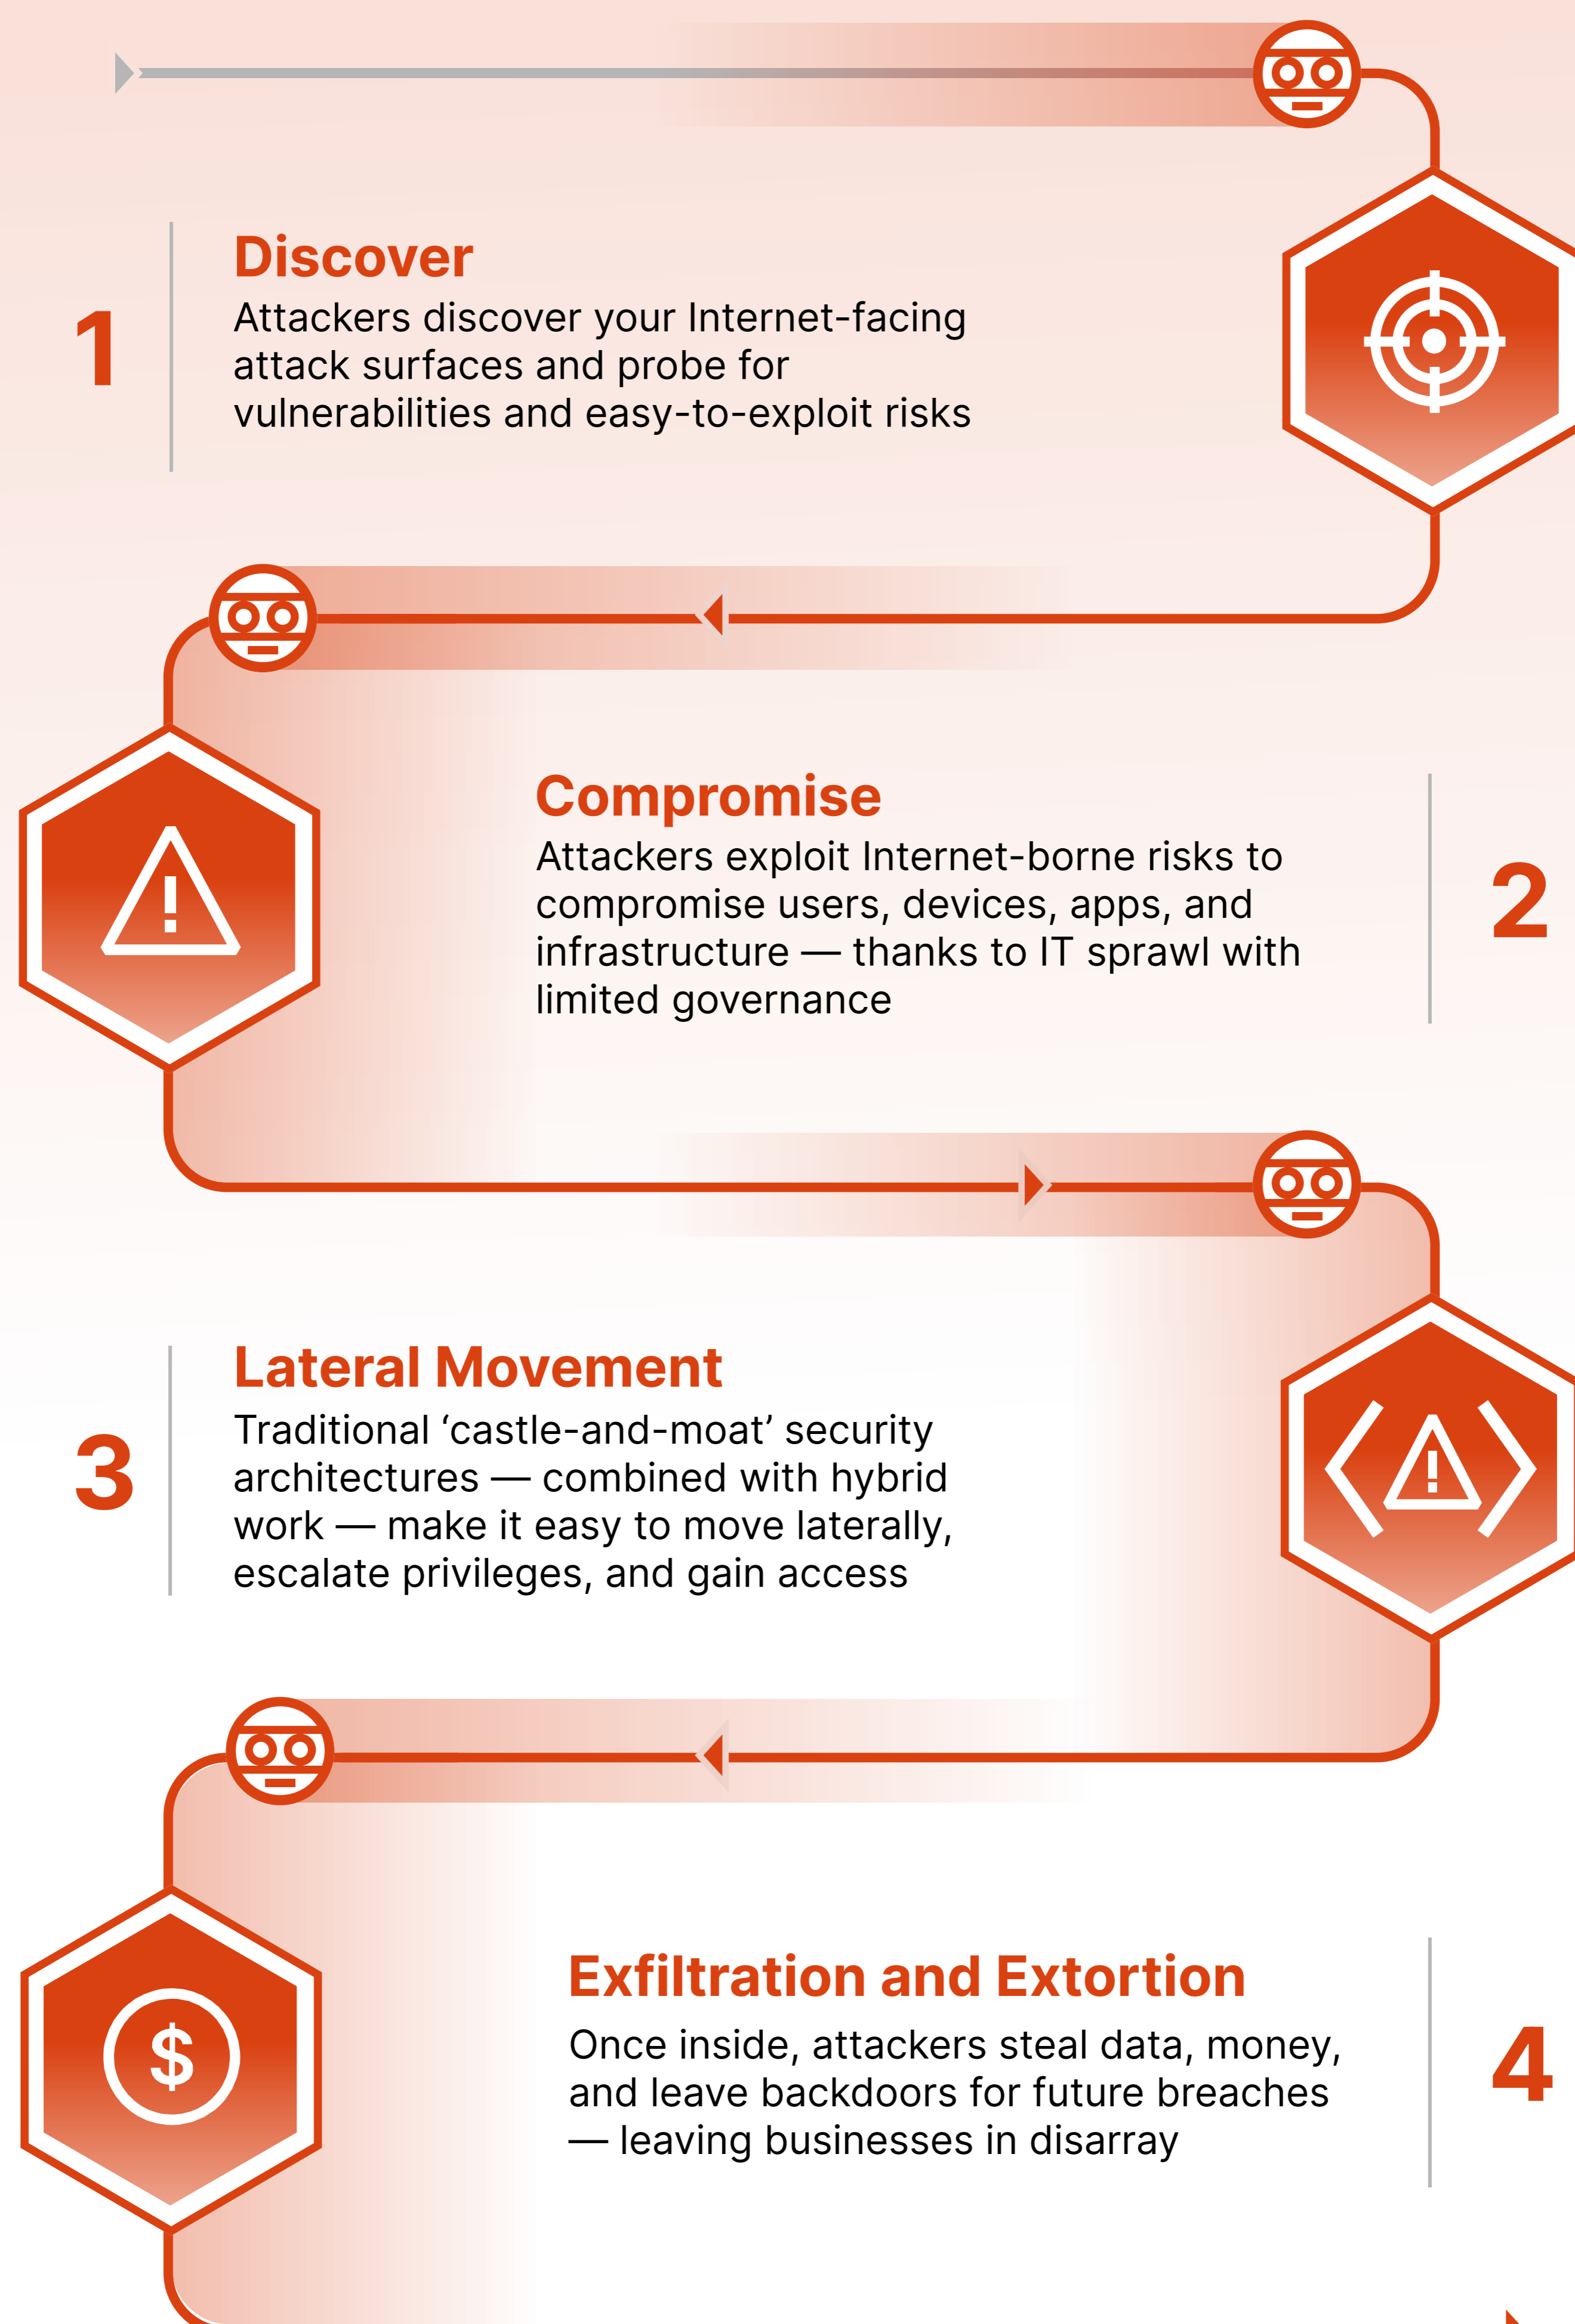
1

Discover

Attackers discover your Internet-facing attack surfaces and probe for vulnerabilities and easy-to-exploit risks

Compromise

Attackers exploit Internet-borne risks to compromise users, devices, apps, and infrastructure — thanks to IT sprawl with limited governance

2

3

Lateral Movement

Traditional ‘castle-and-moat’ security architectures — combined with hybrid work — make it easy to move laterally, escalate privileges, and gain access

Exfiltration and Extortion

Once inside, attackers steal data, money, and leave backdoors for future breaches — leaving businesses in disarray

4